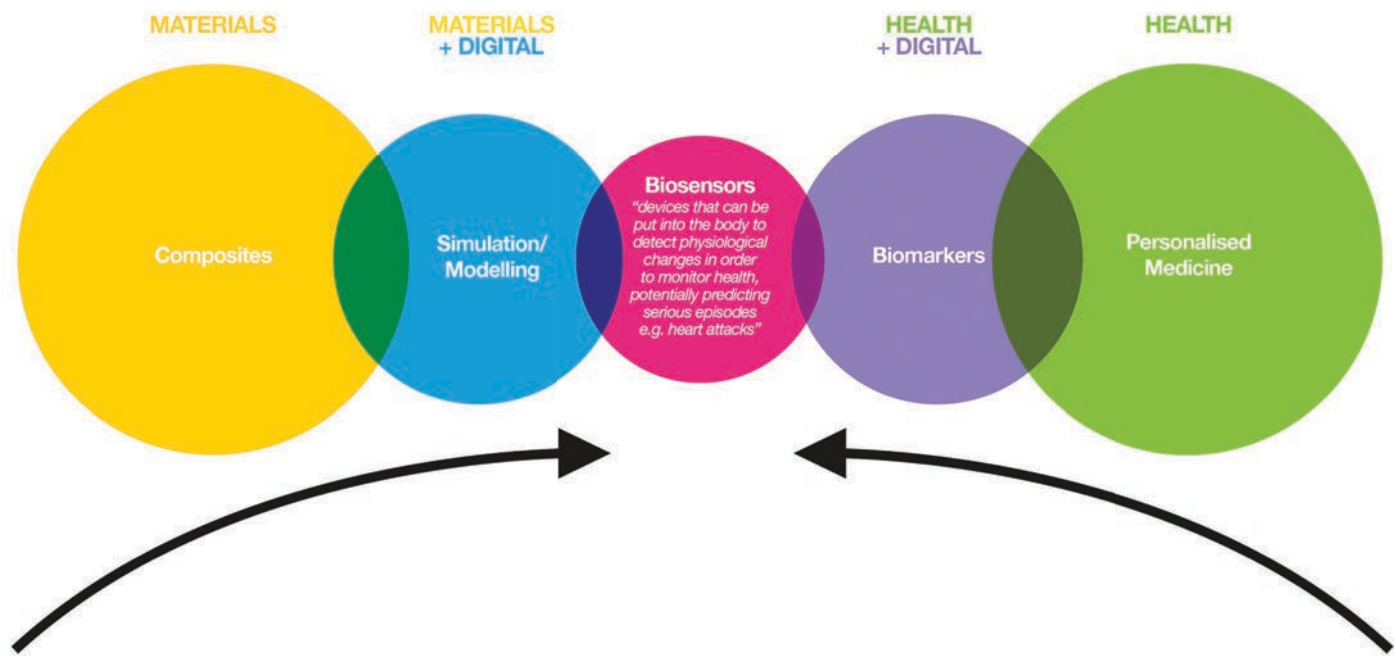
MATERIALS

MATERIALS + DIGITAL

HEALTH + DIGITAL

HEALTH

Composites

Simulation/ Modelling

Biosensors

"devices that can be put into the body to detect physiological changes in order to monitor health, potentially predicting serious episodes e.g. heart attacks"

Biomarkers

Personalised Medicine